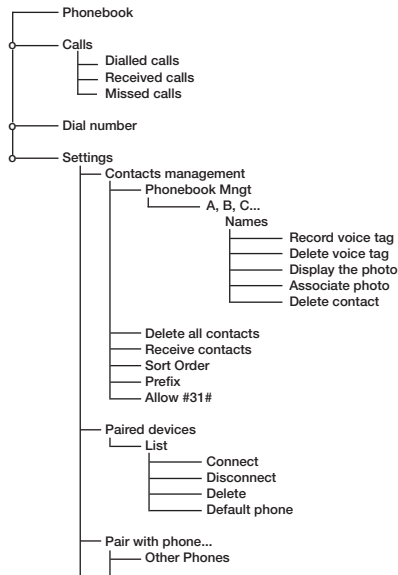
Phonebook
Calls
Dialled calls
Received calls
Missed calls
Dial number
Settings
Contacts management
Phonebook Mngt
A, B, C...
Names
Record voice tag
Delete voice tag
Display the photo
Associate photo
Delete contact
Delete all contacts
Receive contacts
Sort Order
Prefix
Allow #31#
Paired devices
List
Connect
Disconnect
Delete
Default phone
Pair with phone...
Other Phones